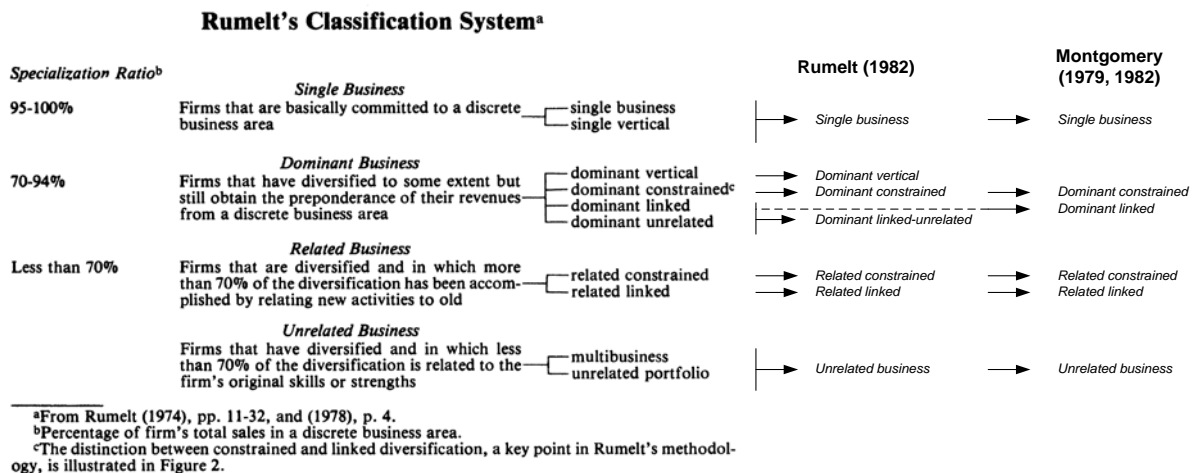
# Rumelt's Classification System$^{a}$

*Specialization Ratio*$^{b}$

Rumelt (1982)

Montgomery (1979, 1982)

*Single Business*

95-100% Firms that are basically committed to a discrete business area — single business, single vertical

*Single business* *Single business*

*Dominant Business*

70-94% Firms that have diversified to some extent but still obtain the preponderance of their revenues from a discrete business area — dominant vertical, dominant constrained$^{c}$, dominant linked, dominant unrelated

*Dominant vertical*
*Dominant constrained* *Dominant constrained*
*Dominant linked*
*Dominant linked-unrelated*

*Related Business*

Less than 70% Firms that are diversified and in which more than 70% of the diversification has been accomplished by relating new activities to old — related constrained, related linked

*Related constrained* *Related constrained*
*Related linked* *Related linked*

*Unrelated Business*

Firms that have diversified and in which less than 70% of the diversification is related to the firm's original skills or strengths — multibusiness, unrelated portfolio

*Unrelated business* *Unrelated business*

$^{a}$From Rumelt (1974), pp. 11-32, and (1978), p. 4.
$^{b}$Percentage of firm's total sales in a discrete business area.
$^{c}$The distinction between constrained and linked diversification, a key point in Rumelt's methodology, is illustrated in Figure 2.